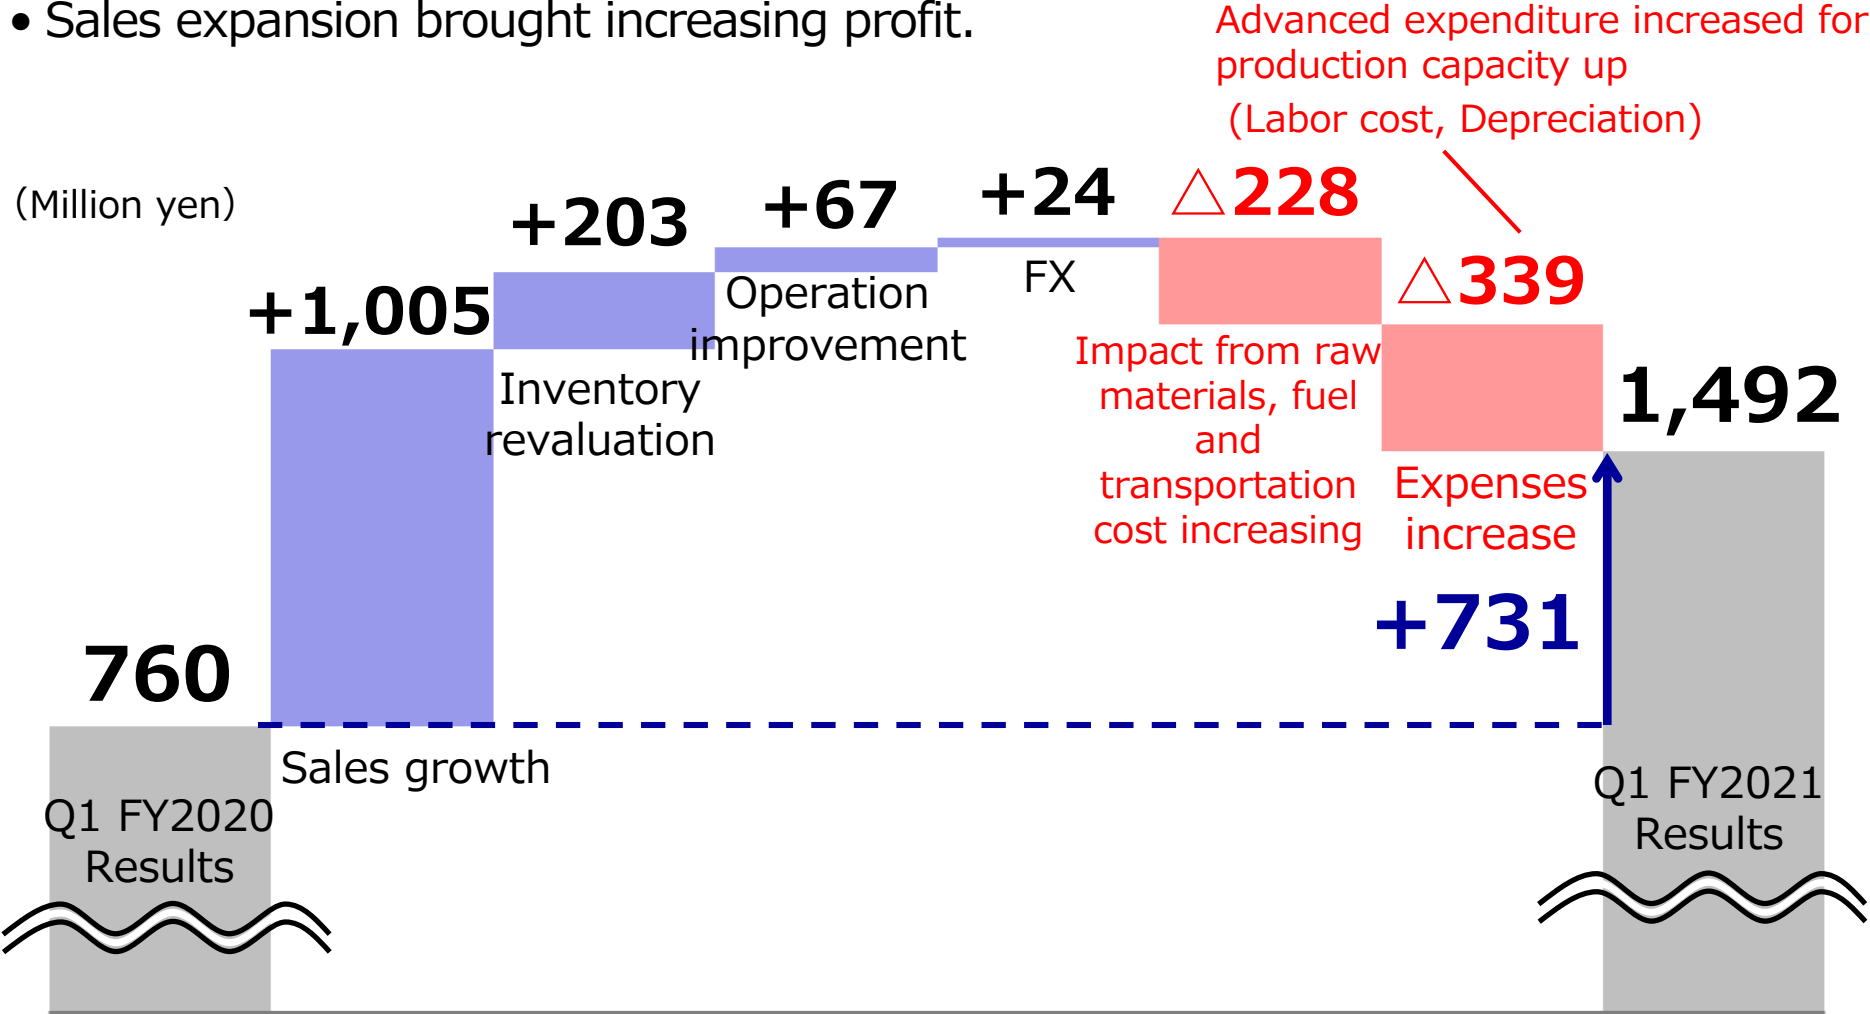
• Sales expansion brought increasing profit.

Advanced expenditure increased for production capacity up
(Labor cost, Depreciation)

(Million yen)

+203

+67

+24

△228

+1,005

Operation improvement

FX

△339

Inventory revaluation

Impact from raw materials, fuel and transportation cost increasing

1,492

Expenses increase

+731

760

Sales growth

Q1 FY2020 Results

Q1 FY2021 Results